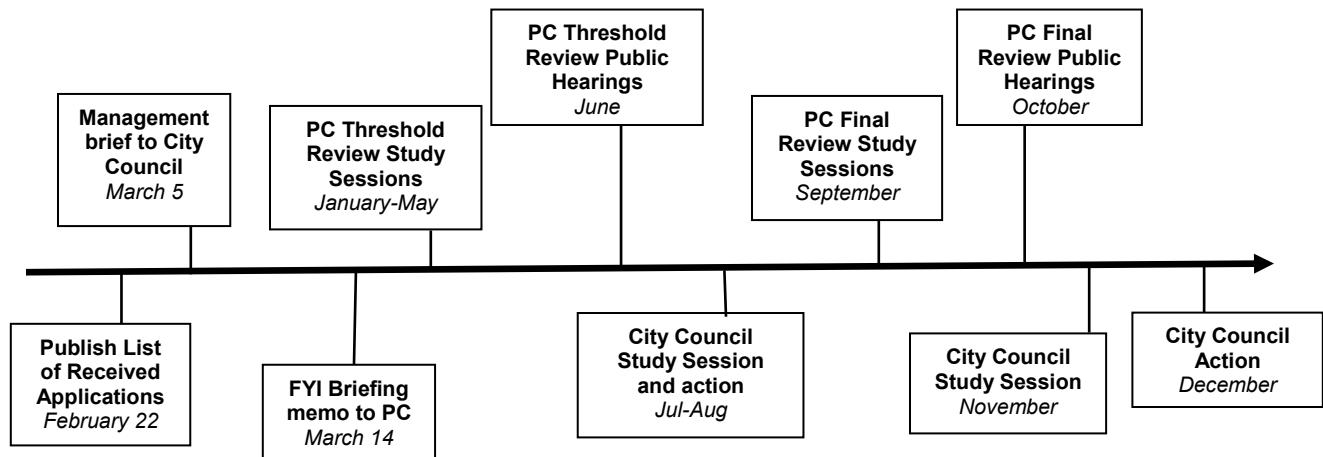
Publish List of Received Applications
February 22

Management brief to City Council
March 5

FYI Briefing memo to PC
March 14

PC Threshold Review Study Sessions
January-May

PC Threshold Review Public Hearings
June

City Council Study Session and action
Jul-Aug

PC Final Review Study Sessions
September

PC Final Review Public Hearings
October

City Council Study Session
November

City Council Action
December